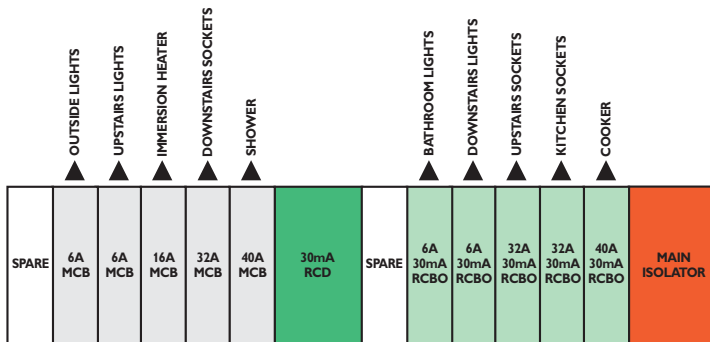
OUTSIDE LIGHTS
UPSTAIRS LIGHTS
IMMERSION HEATER
DOWNSTAIRS SOCKETS
SHOWER
BATHROOM LIGHTS
DOWNSTAIRS LIGHTS
UPSTAIRS SOCKETS
KITCHEN SOCKETS
COOKER

| SPARE | 6A MCB | 6A MCB | 16A MCB | 32A MCB | 40A MCB | 30mA RCD | SPARE | 6A 30mA RCBO | 6A 30mA RCBO | 32A 30mA RCBO | 32A 30mA RCBO | 40A 30mA RCBO | MAIN ISOLATOR |
|---|---|---|---|---|---|---|---|---|---|---|---|---|---|